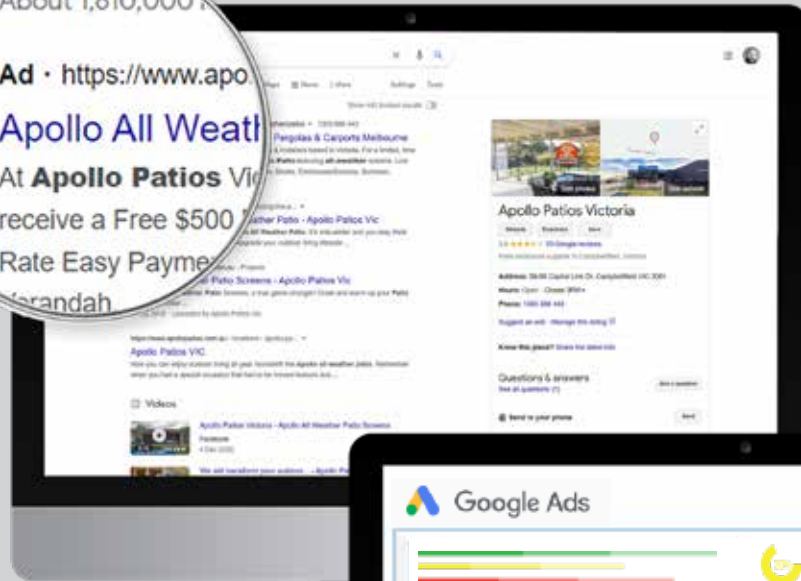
About 1,810,000 r

Ad · https://www.apo

Apollo All Weath

At Apollo Patios Vi

receive a Free $500

Rate Easy Payme

Verandah

Pergolas & Carports Melbourne

Show All Search results

Apollo Patios Vic

ather Patio - Apollo Patios Vic

al Patio Screens - Apollo Patios Vic

Apollo Patios VIC

Videos

Apollo Patios Victoria - Apollo All Weather Patio Screens

Facebook

We will transform your outdoor... - Apollo Patios

Apollo Patios Victoria

Website Directions Save

Address:

Hours:

Phone:

Suggest an edit · Manage this listing

Know this place? Share the latest info

Questions & answers

See all questions

Ask a question

Send to your phone

Send

Google Ads